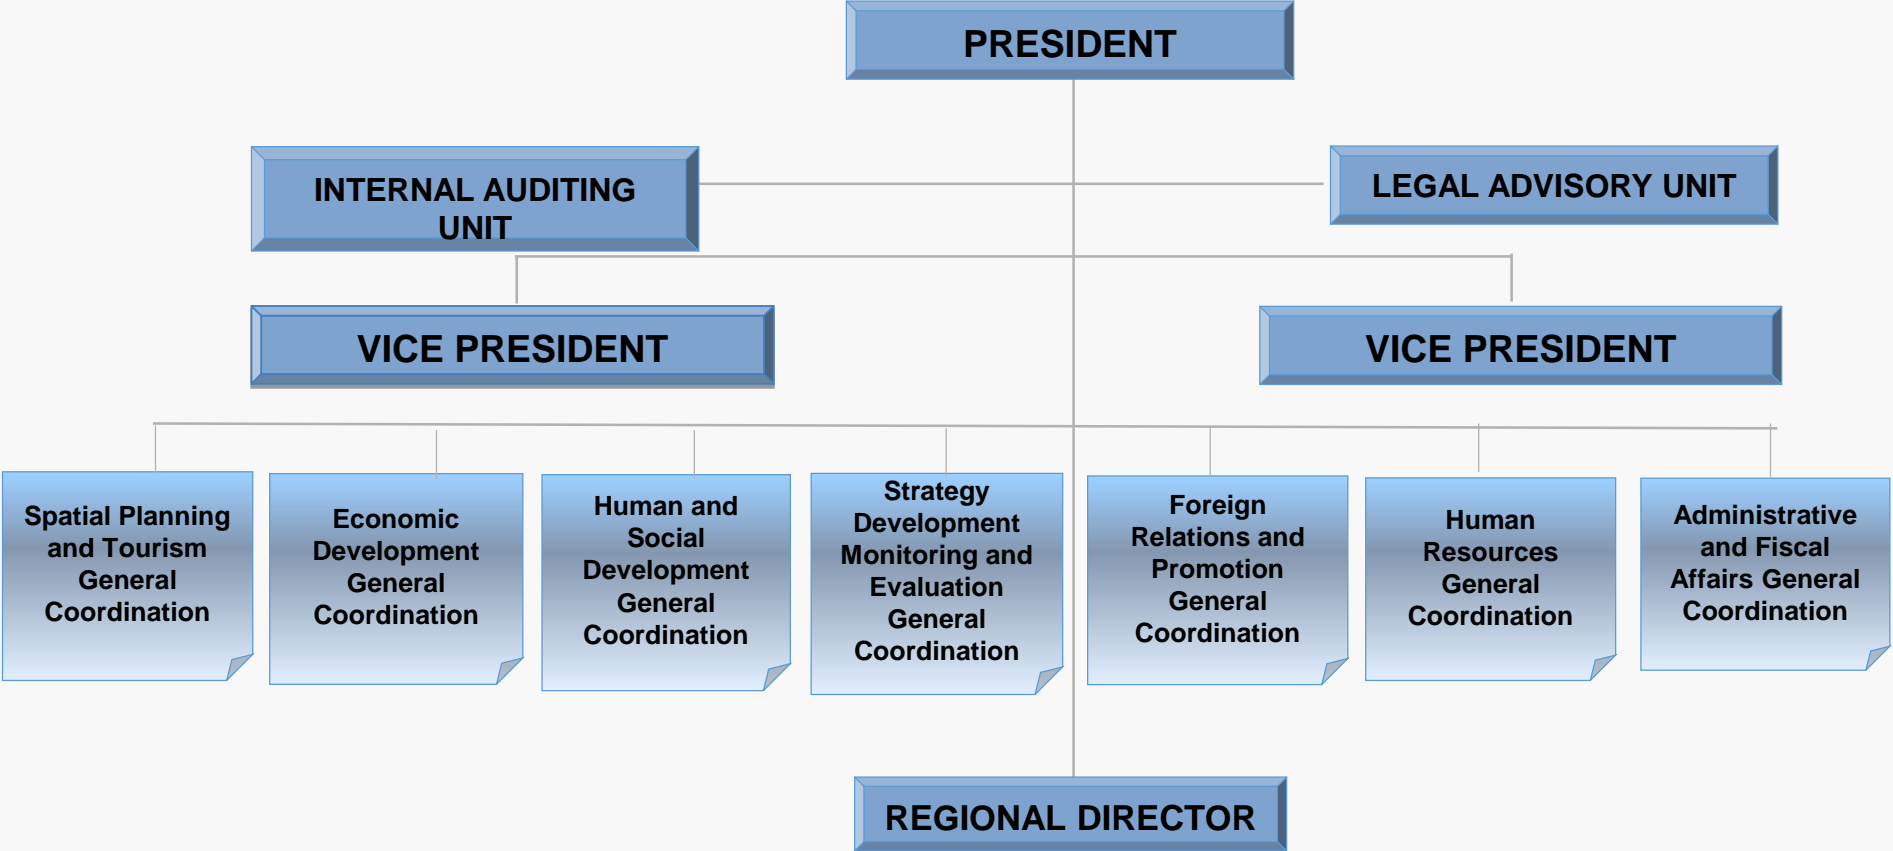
PRESIDENT

INTERNAL AUDITING UNIT

LEGAL ADVISORY UNIT

VICE PRESIDENT

VICE PRESIDENT

Spatial Planning and Tourism General Coordination

Economic Development General Coordination

Human and Social Development General Coordination

Strategy Development Monitoring and Evaluation General Coordination

Foreign Relations and Promotion General Coordination

Human Resources General Coordination

Administrative and Fiscal Affairs General Coordination

REGIONAL DIRECTOR